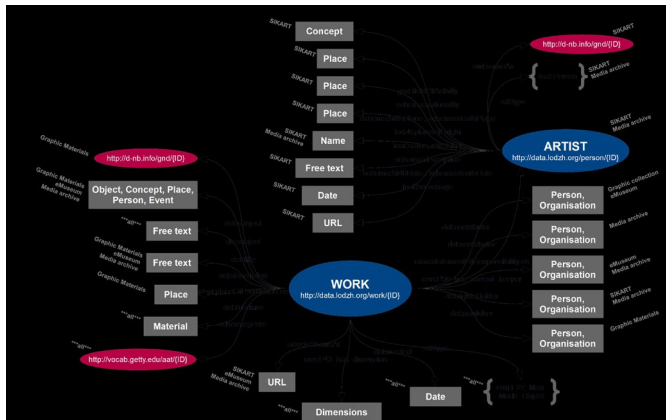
SIKART
Concept

SIKART
Place

SIKART
Place

SIKART
Place

SIKART
Media archive
Name

SIKART
Free text

SIKART
Date

SIKART
URL

SIKART
http://d-nb.info/gnd/{ID}

SIKART
Media archive

ARTIST
http://data.lodzh.org/person/{ID}

SIKART
Media archive

Graphic Materials
http://d-nb.info/gnd/{ID}

Graphic Materials
eMuseum
Media archive
Object, Concept, Place, Person, Event

"all"
Free text

Graphic Materials
eMuseum
Media archive
Free text

Graphic Materials
Place

"all"
Material

"all"
http://vocab.getty.edu/aat/{ID}

WORK
http://data.lodzh.org/work/{ID}

Graphic collection
eMuseum
Person, Organisation

Media archive
Person, Organisation

eMuseum
Media archive
Person, Organisation

SIKART
Media archive
Person, Organisation

Graphic Materials
Person, Organisation

SIKART
eMuseum
Media archive
URL

"all"
Dimensions

"all"
Date